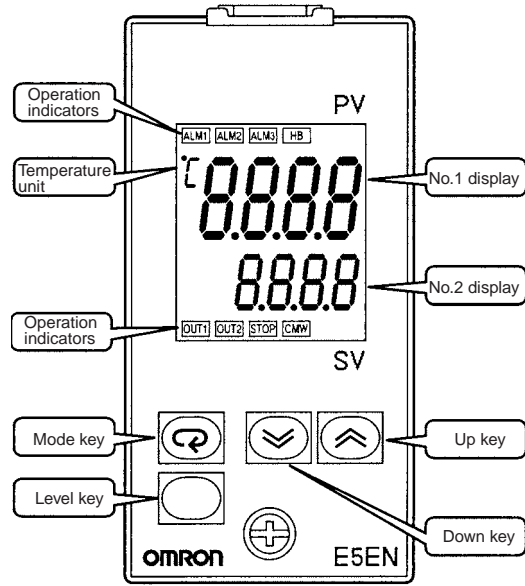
PV

Operation indicators

ALM1 ALM2 ALM3 HB

Temperature unit

°C

8.8.8.8

No.1 display

8.8.8.8

No.2 display

Operation indicators

OUT1 OUT2 STOP CMW

SV

Mode key

Up key

Level key

Down key

omron

E5EN